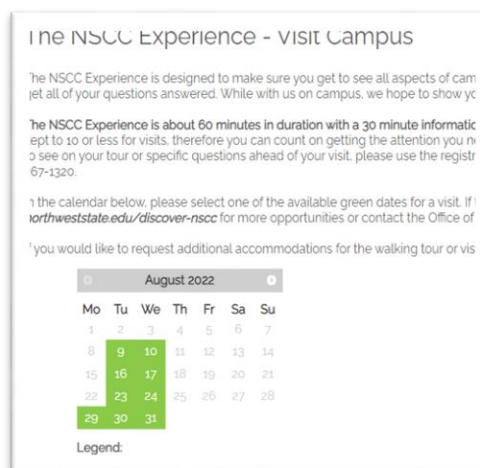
The NSCC Experience - Visit Campus

The NSCC Experience is designed to make sure you get to see all aspects of cam get all of your questions answered. While with us on campus, we hope to show yo

The NSCC Experience is about 60 minutes in duration with a 30 minute informatic kept to 10 or less for visits, therefore you can count on getting the attention you n to see on your tour or specific questions ahead of your visit, please use the registr 67-1320.

In the calendar below, please select one of the available green dates for a visit. If northweststate.edu/discover-nscc for more opportunities or contact the Office of

If you would like to request additional accommodations for the walking tour or vis

August 2022

| Mo | Tu | We | Th | Fr | Sa | Su |
|---|---|---|---|---|---|---|
| 1 | 2 | 3 | 4 | 5 | 6 | 7 |
| 8 | 9 | 10 | 11 | 12 | 13 | 14 |
| 15 | 16 | 17 | 18 | 19 | 20 | 21 |
| 22 | 23 | 24 | 25 | 26 | 27 | 28 |
| 29 | 30 | 31 | | | | |

Legend: